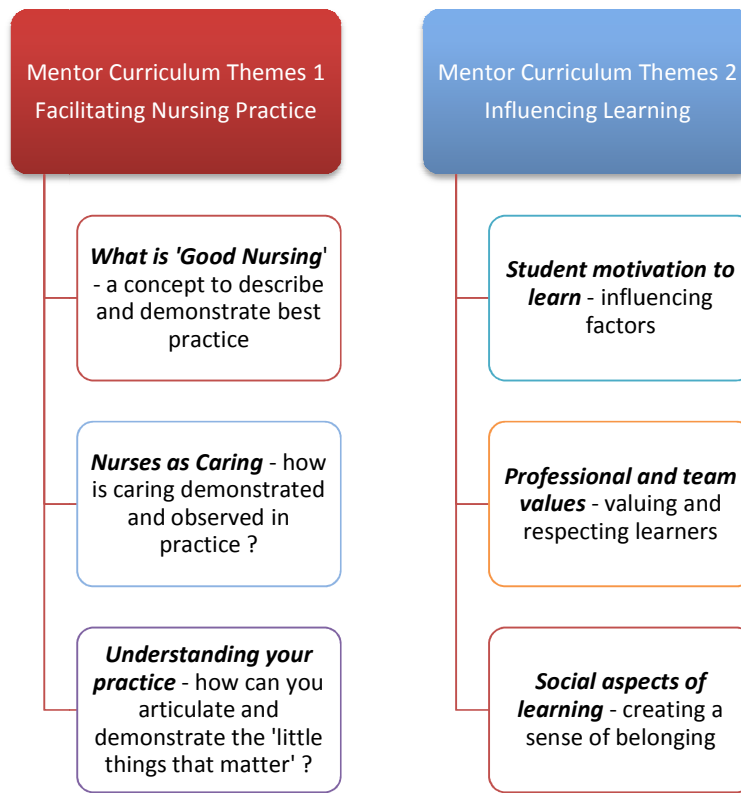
Mentor Curriculum Themes 1
Facilitating Nursing Practice

What is 'Good Nursing' - a concept to describe and demonstrate best practice

Nurses as Caring - how is caring demonstrated and observed in practice ?

Understanding your practice - how can you articulate and demonstrate the 'little things that matter' ?

Mentor Curriculum Themes 2
Influencing Learning

Student motivation to learn - influencing factors

Professional and team values - valuing and respecting learners

Social aspects of learning - creating a sense of belonging